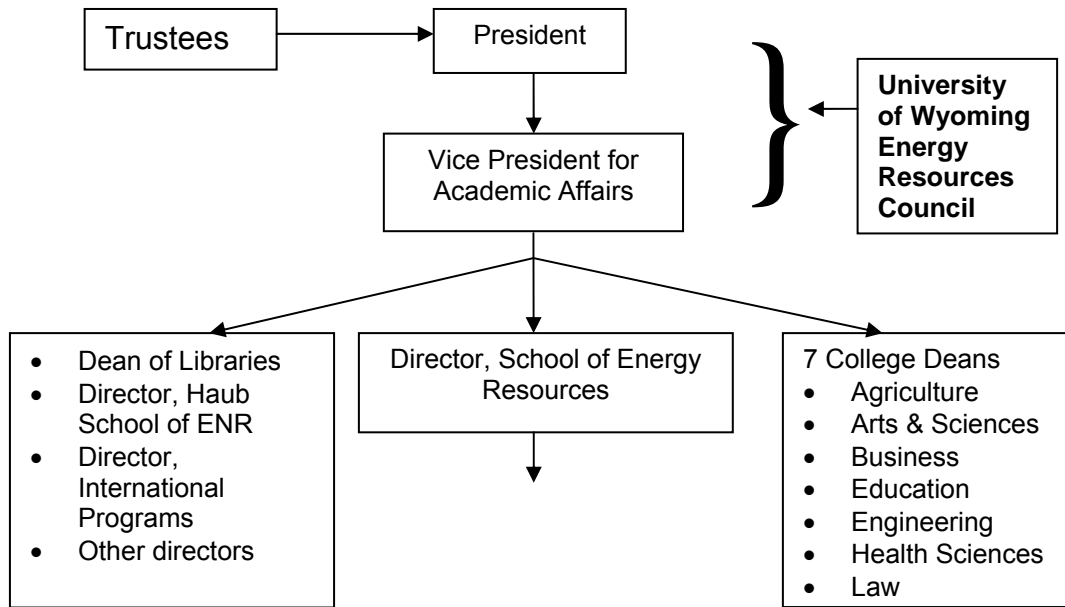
Trustees

President

University of Wyoming Energy Resources Council

Vice President for Academic Affairs

- Dean of Libraries
- Director, Haub School of ENR
- Director, International Programs
- Other directors

Director, School of Energy Resources

7 College Deans
- Agriculture
- Arts & Sciences
- Business
- Education
- Engineering
- Health Sciences
- Law